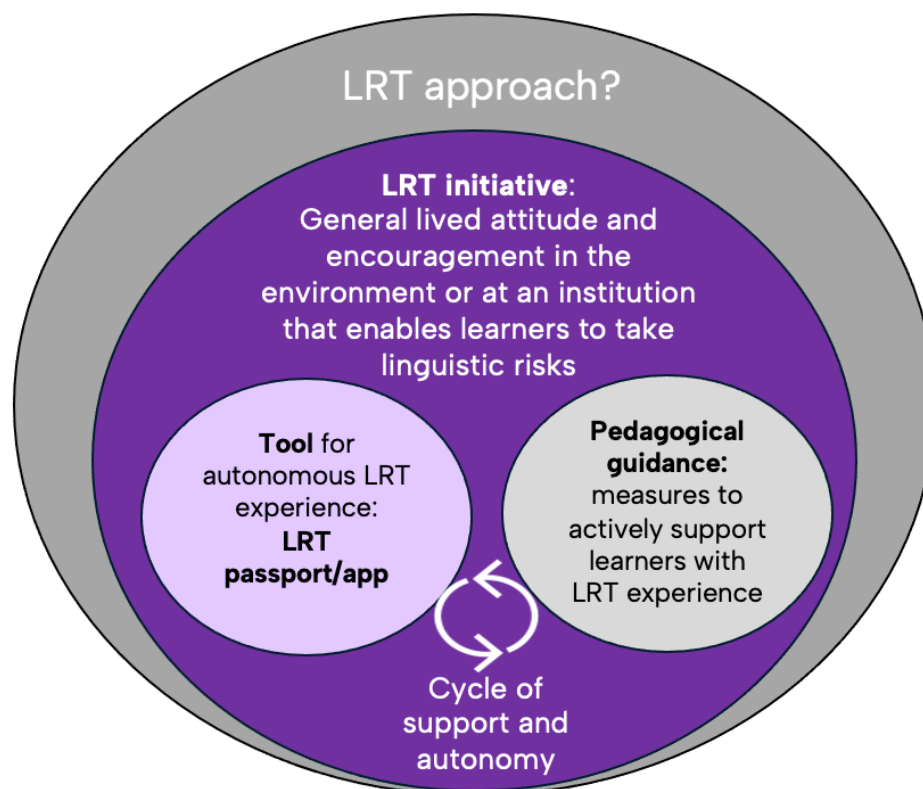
LRT approach?

LRT initiative: General lived attitude and encouragement in the environment or at an institution that enables learners to take linguistic risks

Tool for autonomous LRT experience: LRT passport/app

Pedagogical guidance: measures to actively support learners with LRT experience

Cycle of support and autonomy